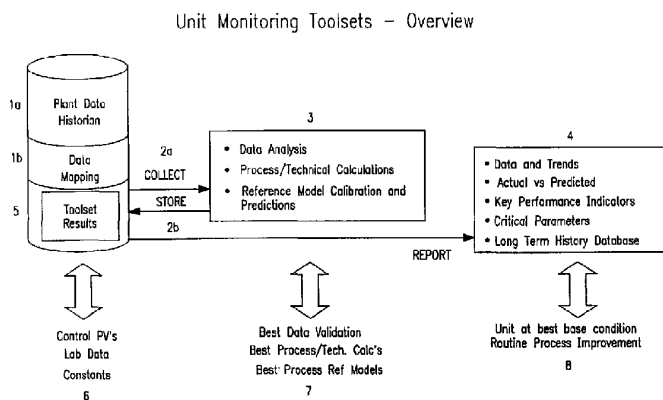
Unit Monitoring Toolsets – Overview

1a Plant Data Historian

1b Data Mapping

5 Toolset Results

2a COLLECT

STORE

2b

3

• Data Analysis
• Process/Technical Calculations
• Reference Model Calibration and Predictions

REPORT

4

• Data and Trends
• Actual vs Predicted
• Key Performance Indicators
• Critical Parameters
• Long Term History Database

Control PV's
Lab Data
Constants
6

Best Data Validation
Best Process/Tech. Calc's
Best Process Ref Models
7

Unit at best base condition
Routine Process Improvement
8